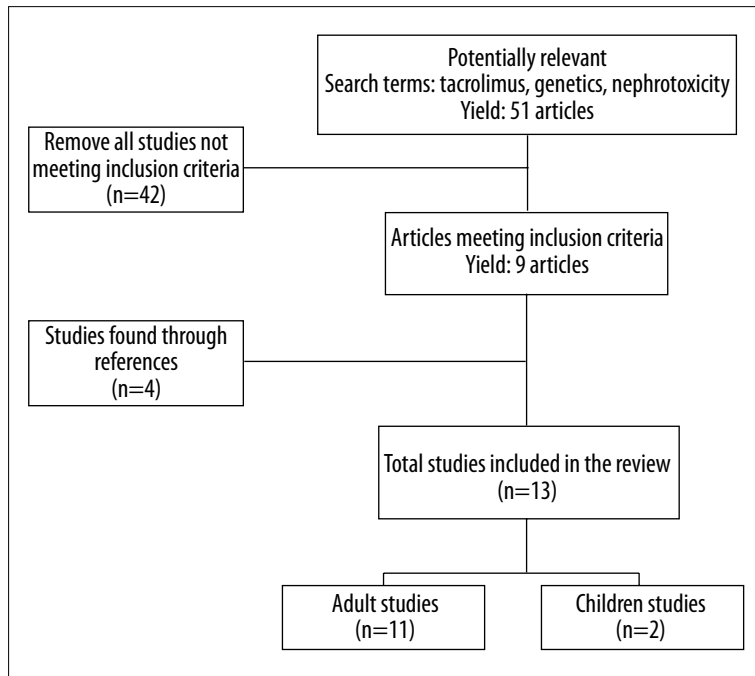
Potentially relevant
Search terms: tacrolimus, genetics, nephrotoxicity
Yield: 51 articles

Remove all studies not meeting inclusion criteria
(n=42)

Articles meeting inclusion criteria
Yield: 9 articles

Studies found through references
(n=4)

Total studies included in the review
(n=13)

Adult studies
(n=11)

Children studies
(n=2)